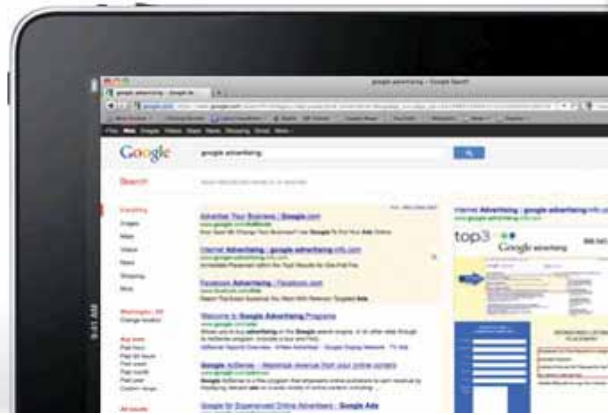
google advertising - Google Search

Google

google advertising

Search

Everything
Images
Maps
Videos
News
Shopping
More

Advertise Your Business | Google.com

Internet Advertising | google advertising

Facebook Advertising | Facebook.com

Welcome to Google Advertising Programs

Google AdSense - Maximize revenue from your online content

Google for Experienced Online Advertisers | Google Ads

Internet Advertising | google advertising

top3

Google advertising